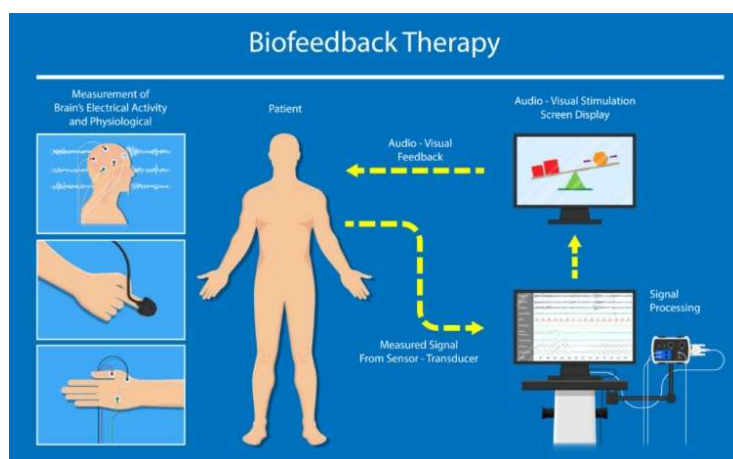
Biofeedback Therapy

Measurement of Brain's Electrical Activity and Physiological

Patient

Audio - Visual Feedback

Audio - Visual Stimulation Screen Display

Measured Signal From Sensor - Transducer

Signal Processing